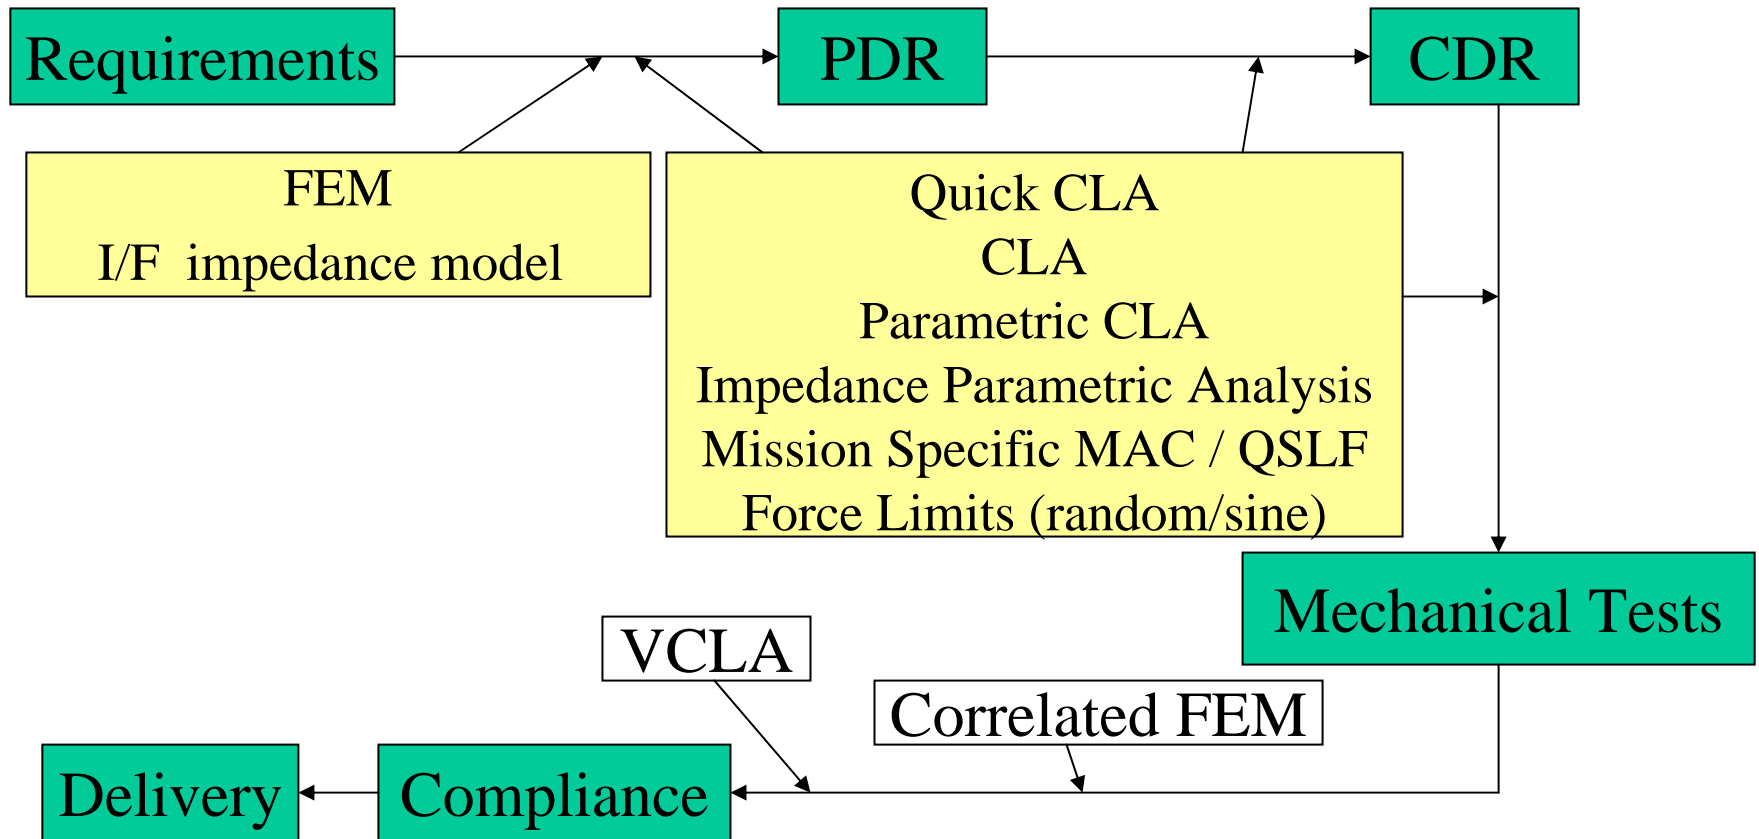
Requirements

PDR

CDR

FEM
I/F impedance model

Quick CLA
CLA
Parametric CLA
Impedance Parametric Analysis
Mission Specific MAC / QSLF
Force Limits (random/sine)

Mechanical Tests

VCLA

Correlated FEM

Delivery

Compliance